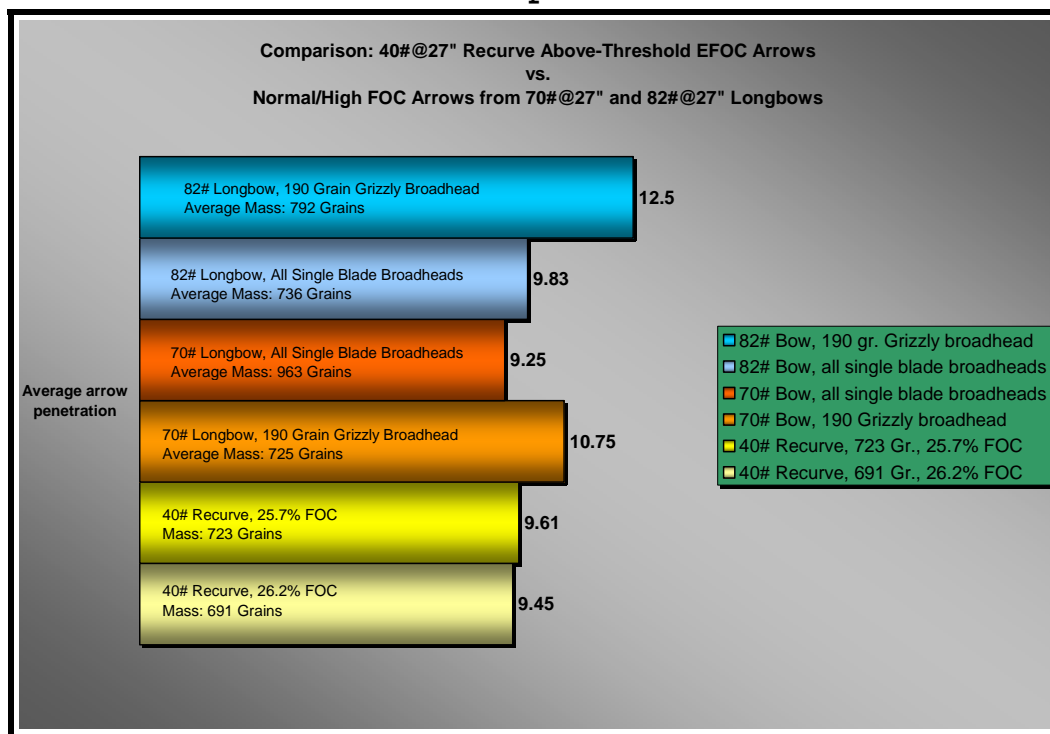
Comparison: 40#@27" Recurve Above-Threshold EFOC Arrows
vs.
Normal/High FOC Arrows from 70#@27" and 82#@27" Longbows

82# Longbow, 190 Grain Grizzly Broadhead
Average Mass: 792 Grains
12.5

82# Longbow, All Single Blade Broadheads
Average Mass: 736 Grains
9.83

70# Longbow, All Single Blade Broadheads
Average Mass: 963 Grains
9.25

Average arrow penetration

70# Longbow, 190 Grain Grizzly Broadhead
Average Mass: 725 Grains
10.75

40# Recurve, 25.7% FOC
Mass: 723 Grains
9.61

40# Recurve, 26.2% FOC
Mass: 691 Grains
9.45

82# Bow, 190 gr. Grizzly broadhead
82# Bow, all single blade broadheads
70# Bow, all single blade broadheads
70# Bow, 190 Grizzly broadhead
40# Recurve, 723 Gr., 25.7% FOC
40# Recurve, 691 Gr., 26.2% FOC